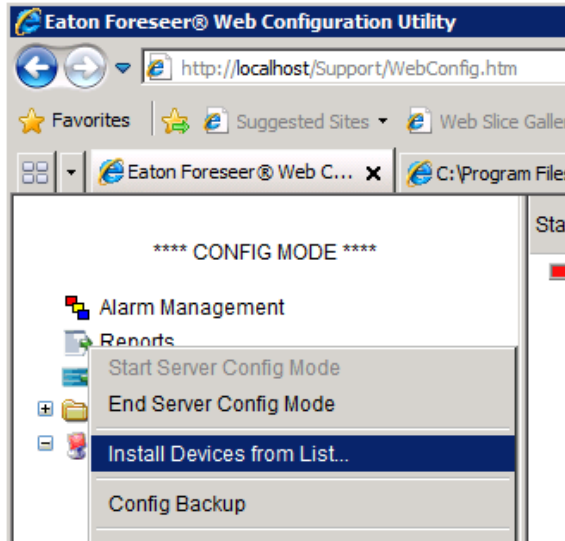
Eaton Foreseer® Web Configuration Utility

http://localhost/Support/WebConfig.htm

Favorites

Suggested Sites

Web Slice Galle

Eaton Foreseer® Web C... ×

C:\Program File

Sta

**** CONFIG MODE ****

Alarm Management

Reports

Start Server Config Mode

End Server Config Mode

Install Devices from List...

Config Backup